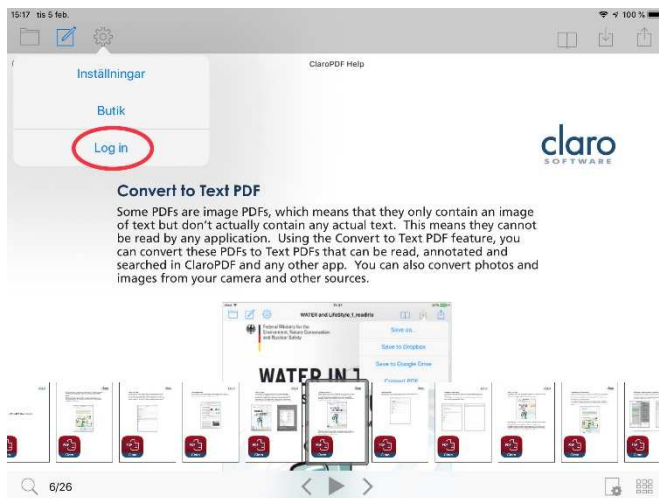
15:17 tis 5 feb.

100 %

Inställningar

Butik

Log in

ClaroPDF Help

claro
SOFTWARE

Convert to Text PDF

Some PDFs are image PDFs, which means that they only contain an image of text but don't actually contain any actual text. This means they cannot be read by any application. Using the Convert to Text PDF feature, you can convert these PDFs to Text PDFs that can be read, annotated and searched in ClaroPDF and any other app. You can also convert photos and images from your camera and other sources.

WATER and LifeStyle_1_readiris

Federal Ministry for the Environment, Nature Conservation and Nuclear Safety

Save as

Save to Dropbox

Save to Google Drive

Convert PDF

WATER IN 1

6/26